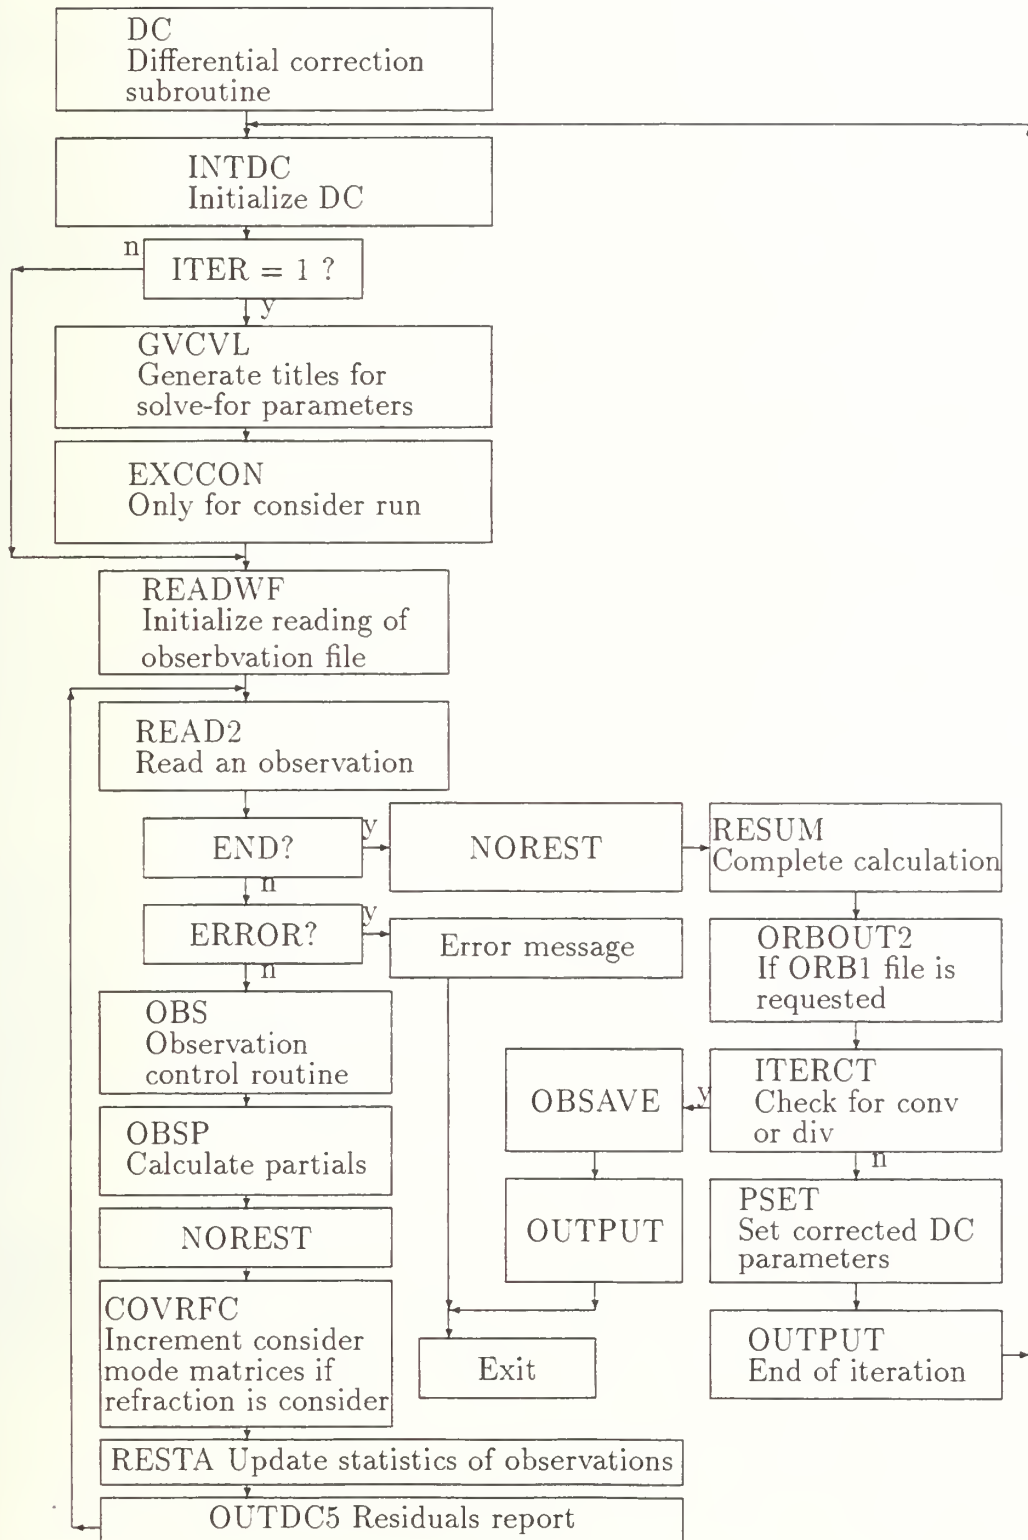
DC
Differential correction subroutine

INTDC
Initialize DC

n

ITER = 1 ?

y

GVCVL
Generate titles for solve-for parameters

EXCCON
Only for consider run

READWF
Initialize reading of obserbvation file

READ2
Read an observation

END?

y

NOREST

RESUM
Complete calculation

n

ERROR?

y

Error message

ORBOUT2
If ORB1 file is requested

n

OBS
Observation control routine

OBSAVE

y

ITERCT
Check for conv or div

OBSP
Calculate partials

n

PSET
Set corrected DC parameters

NOREST

OUTPUT

COVRFC
Increment consider mode matrices if refraction is consider

Exit

OUTPUT
End of iteration

RESTA Update statistics of observations

OUTDC5 Residuals report